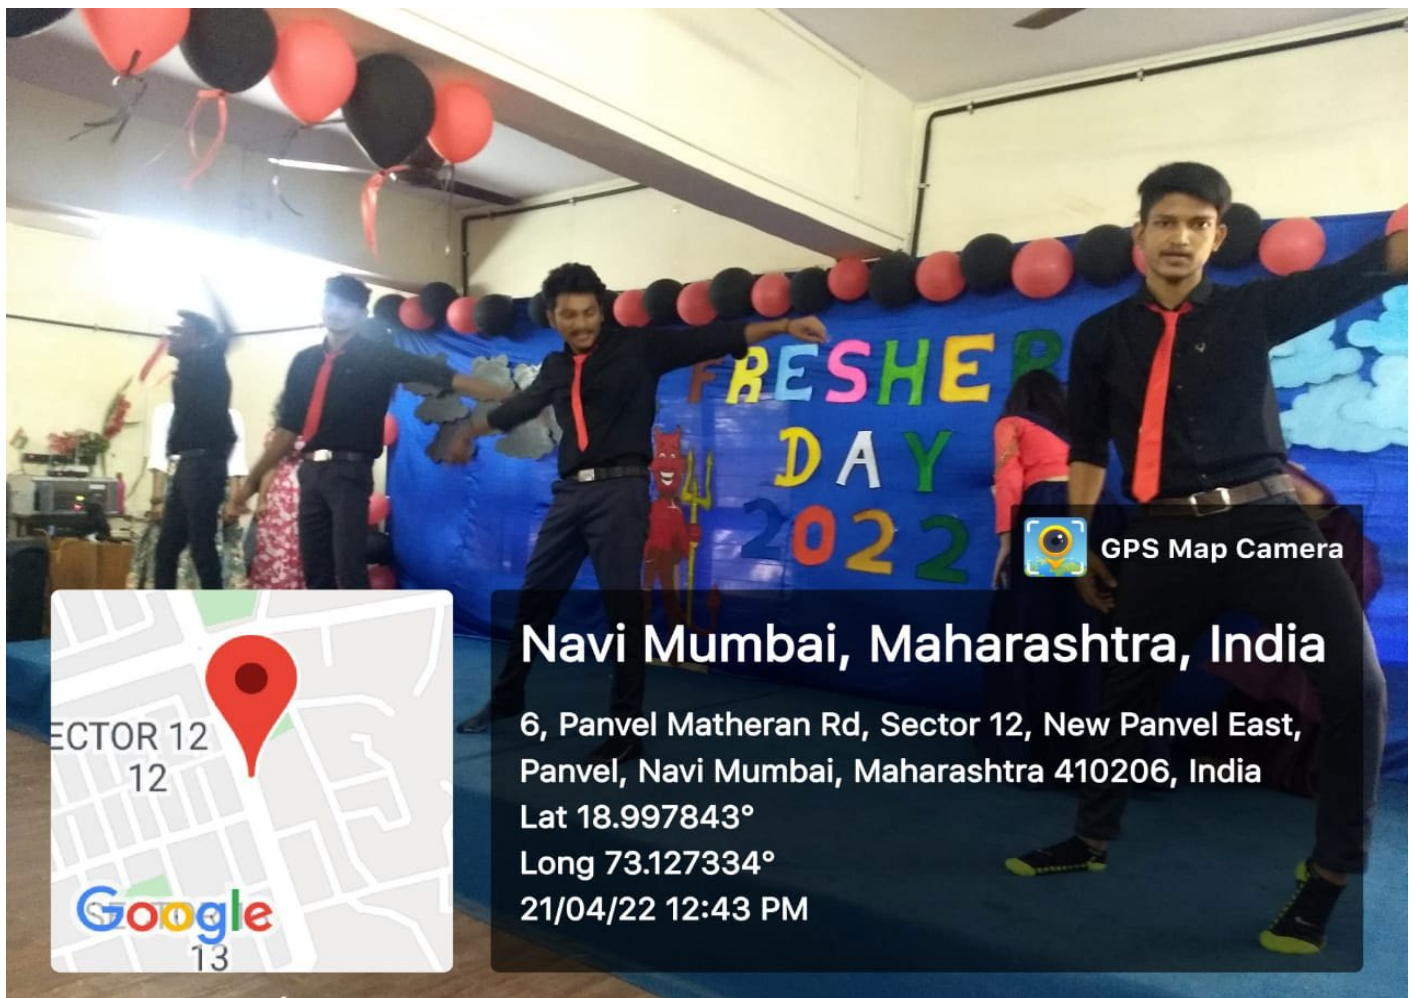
FRESHER
DAY
2022

GPS Map Camera

Navi Mumbai, Maharashtra, India

6, Panvel Matheran Rd, Sector 12, New Panvel East, Panvel, Navi Mumbai, Maharashtra 410206, India
Lat 18.997843°
Long 73.127334°
21/04/22 12:43 PM

ECTOR 12
12
Google
13